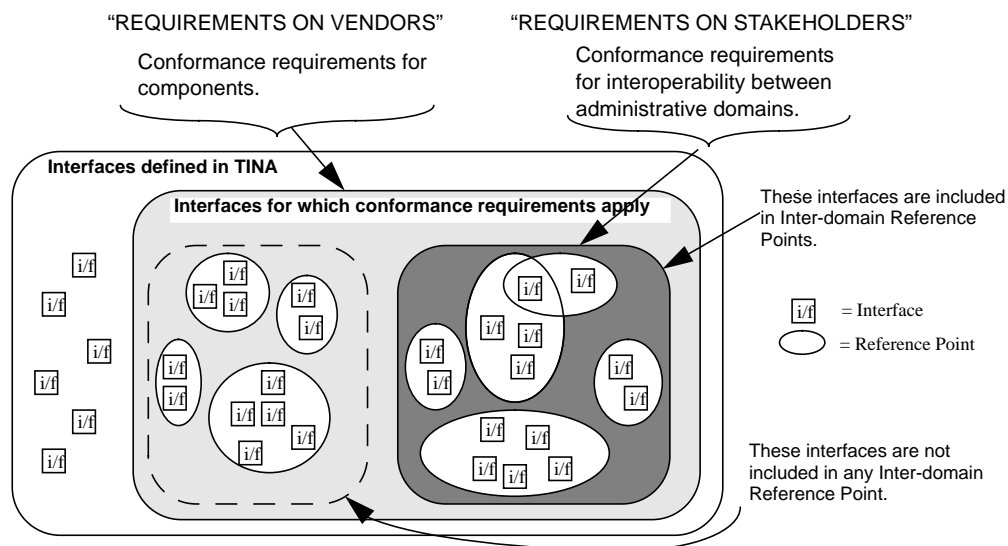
"REQUIREMENTS ON VENDORS"

Conformance requirements for components.

"REQUIREMENTS ON STAKEHOLDERS"

Conformance requirements for interoperability between administrative domains.

Interfaces defined in TINA

Interfaces for which conformance requirements apply

These interfaces are included in Inter-domain Reference Points.

i/f = Interface

= Reference Point

These interfaces are not included in any Inter-domain Reference Point.

i/f i/f i/f i/f i/f i/f

i/f i/f i/f i/f i/f i/f i/f i/f i/f i/f i/f i/f i/f i/f

i/f i/f i/f i/f i/f i/f i/f i/f i/f i/f i/f i/f i/f i/f i/f i/f